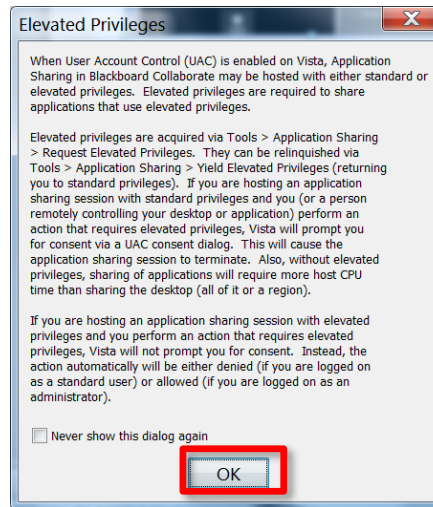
Elevated Privileges

When User Account Control (UAC) is enabled on Vista, Application Sharing in Blackboard Collaborate may be hosted with either standard or elevated privileges. Elevated privileges are required to share applications that use elevated privileges.

Elevated privileges are acquired via Tools > Application Sharing > Request Elevated Privileges. They can be relinquished via Tools > Application Sharing > Yield Elevated Privileges (returning you to standard privileges). If you are hosting an application sharing session with standard privileges and you (or a person remotely controlling your desktop or application) perform an action that requires elevated privileges, Vista will prompt you for consent via a UAC consent dialog. This will cause the application sharing session to terminate. Also, without elevated privileges, sharing of applications will require more host CPU time than sharing the desktop (all of it or a region).

If you are hosting an application sharing session with elevated privileges and you perform an action that requires elevated privileges, Vista will not prompt you for consent. Instead, the action automatically will be either denied (if you are logged on as a standard user) or allowed (if you are logged on as an administrator).

Never show this dialog again

OK